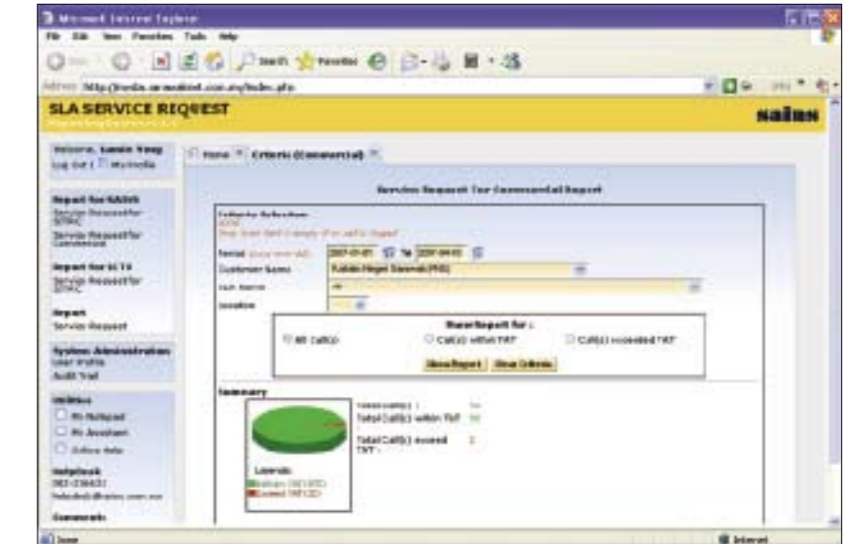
Microsoft Internet Explorer
File Edit View Favorites Tools Help
Search Favorites
Address http://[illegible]/index.php
SLA SERVICE REQUEST
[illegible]
nalben
Welcome, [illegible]
Log Out | My Profile
Home Criteria (Commercial)
Service Request for Commercial Report
Report for NAIBN
Service Request for SPMC
Service Request for Commercial
Report for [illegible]
Service Request for SPMC
Report
Service Request
System Administration
User Profile
Audit Trail
Utilities
My Notepad
My Jawatan
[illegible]
Helpdesk
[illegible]
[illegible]
Comments
Criteria Selection
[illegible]
Period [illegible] 2007-01-01 To 2007-04-01
Customer Name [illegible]
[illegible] All
Location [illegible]
Show Report for :
All Call(s)
Call(s) within TAT
Call(s) exceeded TAT
Show Report Clear Criteria
Summary
Total Call(s) : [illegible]
Total Call(s) within TAT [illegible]
Total Call(s) exceed TAT : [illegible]
Legends
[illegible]
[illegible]
Done
Internet